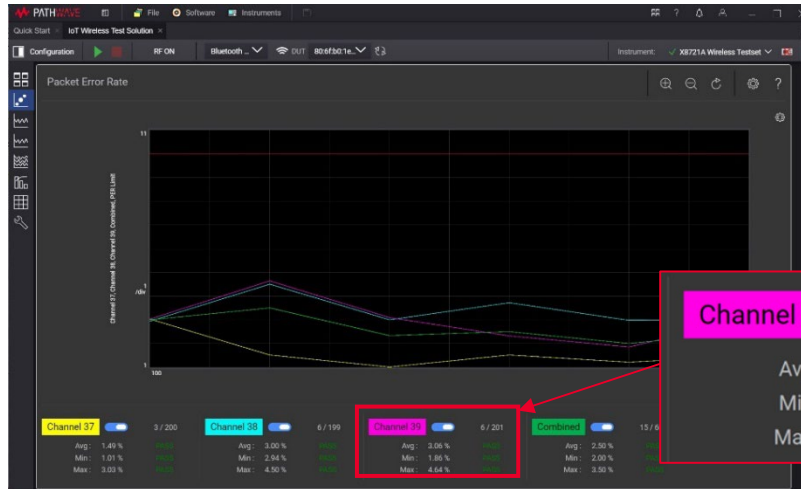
PATHWAVE File Software Instruments

Quick Start IoT Wireless Test Solution

Configuration RF ON Bluetooth ... DUT 80:6f:b0:1e... Instrument: X8721A Wireless Testset

Packet Error Rate

11

Channel 37, Channel 38, Channel 39, Combined, PER Limit

1
/div

1

100

Channel 37 3 / 200
Avg: 1.49 % PASS
Min: 1.01 % PASS
Max: 3.03 % PASS

Channel 38 6 / 199
Avg: 3.00 % PASS
Min: 2.94 % PASS
Max: 4.50 % PASS

Channel 39 6 / 201
Avg: 3.06 % PASS
Min: 1.86 % PASS
Max: 4.64 % PASS

Combined 15 / 6
Avg: 2.50 % PASS
Min: 2.00 % PASS
Max: 3.50 % PASS

Channel
Av
Mi
Ma